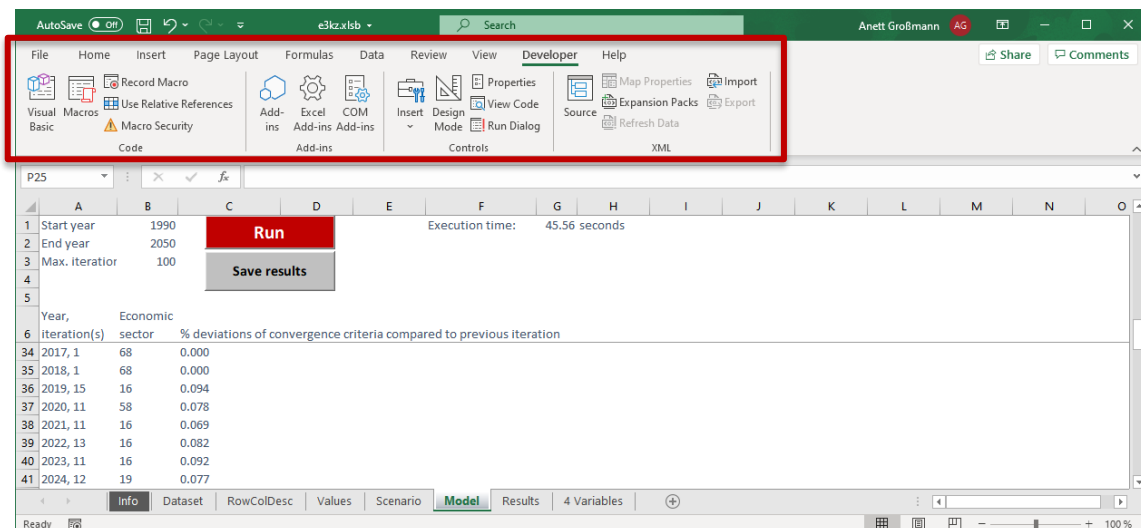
AutoSave Off e3kz.xlsb Search Anett Großmann AG

File Home Insert Page Layout Formulas Data Review View Developer Help Share Comments

Visual Basic Macros Record Macro Use Relative References Macro Security Code

Add-ins Excel Add-ins COM Add-ins Add-ins

Insert Design Mode Properties View Code Run Dialog Controls

Source Map Properties Expansion Packs Refresh Data Import Export XML

P25 $f_x$

| | A | B | C | D | E | F | G | H |
|---|---|---|---|---|---|---|---|---|
| 1 | Start year | 1990 | Run | | | Execution time: | 45.56 seconds | |
| 2 | End year | 2050 | | | | | | |
| 3 | Max. iteratior | 100 | Save results | | | | | |
| 4 | | | | | | | | |
| 5 | | | | | | | | |
| 6 | Year, iteration(s) | Economic sector | % deviations of convergence criteria compared to previous iteration | | | | | |
| 34 | 2017, 1 | 68 | 0.000 | | | | | |
| 35 | 2018, 1 | 68 | 0.000 | | | | | |
| 36 | 2019, 15 | 16 | 0.094 | | | | | |
| 37 | 2020, 11 | 58 | 0.078 | | | | | |
| 38 | 2021, 11 | 16 | 0.069 | | | | | |
| 39 | 2022, 13 | 16 | 0.082 | | | | | |
| 40 | 2023, 11 | 16 | 0.092 | | | | | |
| 41 | 2024, 12 | 19 | 0.077 | | | | | |

Info Dataset RowColDesc Values Scenario Model Results 4 Variables

Ready 100 %